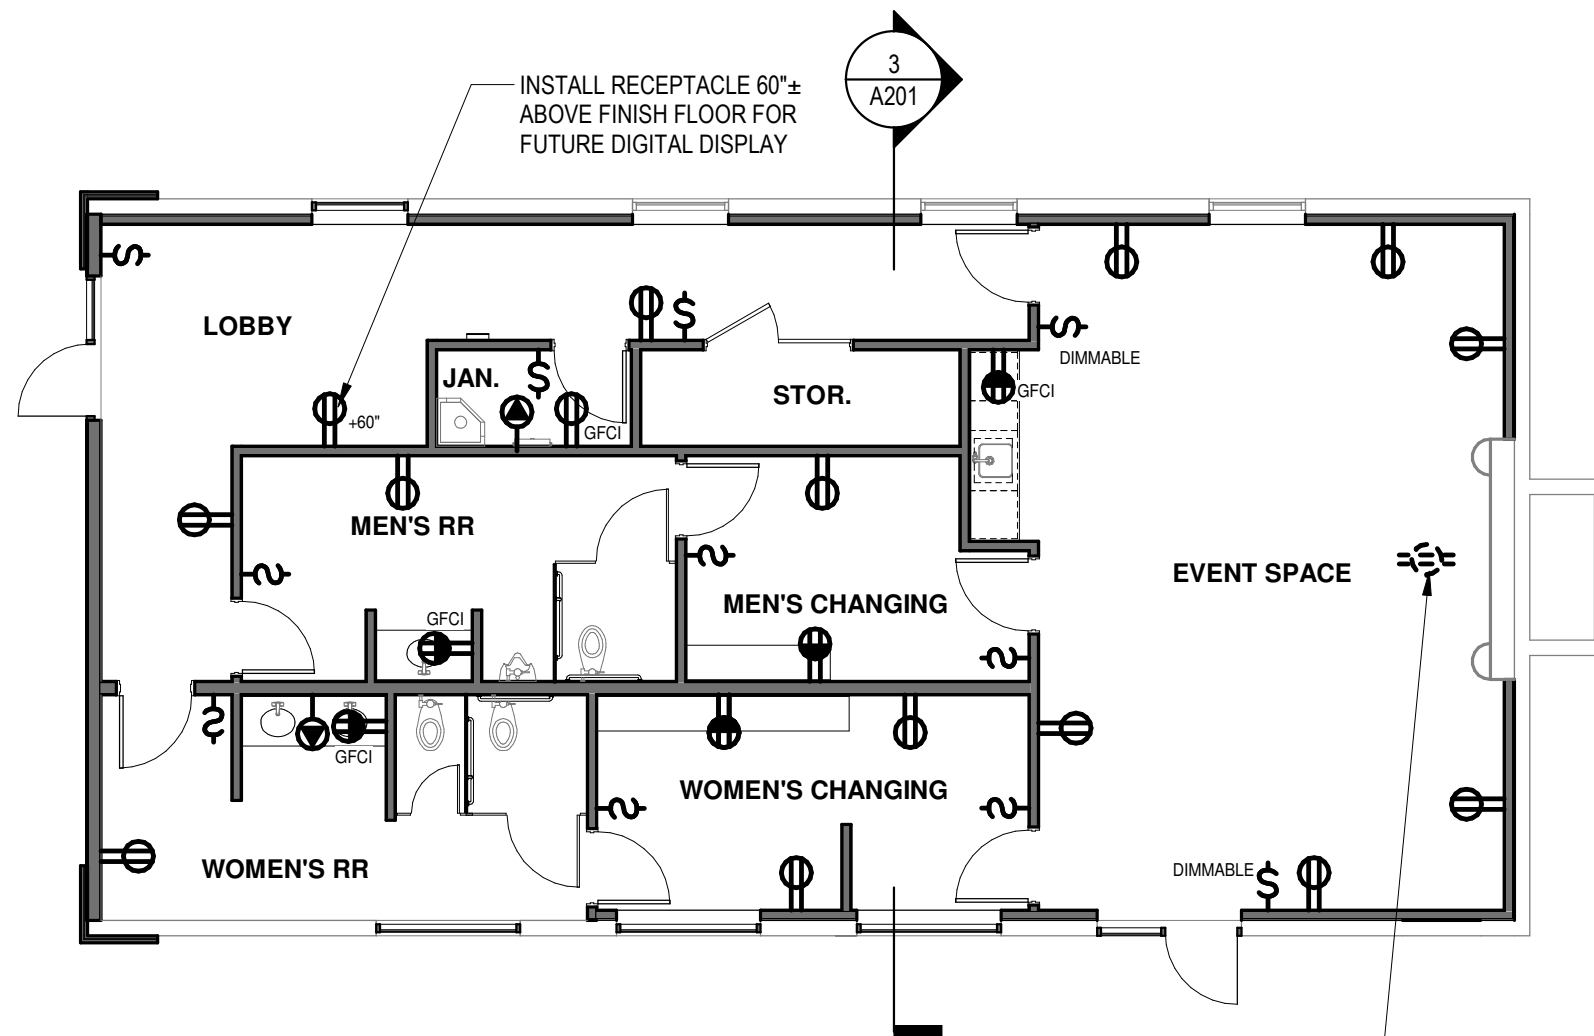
INSTALL RECEPTACLE 60"± ABOVE FINISH FLOOR FOR FUTURE DIGITAL DISPLAY

3
A201

LOBBY

JAN.

STOR.

DIMMABLE

GFCI

+60"

GFCI

MEN'S RR

EVENT SPACE

MEN'S CHANGING

GFCI

GFCI

WOMEN'S CHANGING

WOMEN'S RR

DIMMABLE